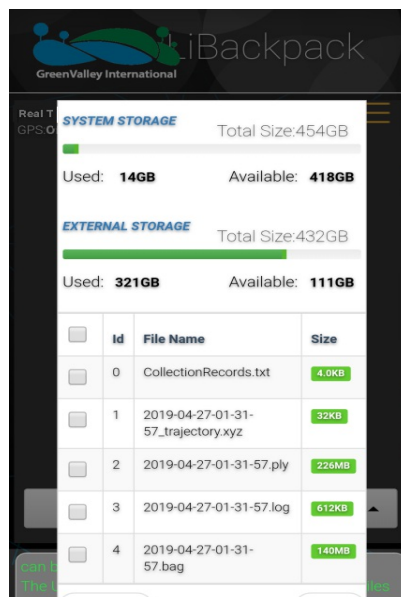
GreenValley International

LiBackpack

Real T

GPS:O

SYSTEM STORAGE

Total Size:454GB

Used: 14GB

Available: 418GB

EXTERNAL STORAGE

Total Size:432GB

Used: 321GB

Available: 111GB

| | Id | File Name | Size |
|---|---|---|---|
| | 0 | CollectionRecords.txt | 4.0KB |
| | 1 | 2019-04-27-01-31-57_trajectory.xyz | 32KB |
| | 2 | 2019-04-27-01-31-57.ply | 226MB |
| | 3 | 2019-04-27-01-31-57.log | 612KB |
| | 4 | 2019-04-27-01-31-57.bag | 140MB |

can b

The u

iles